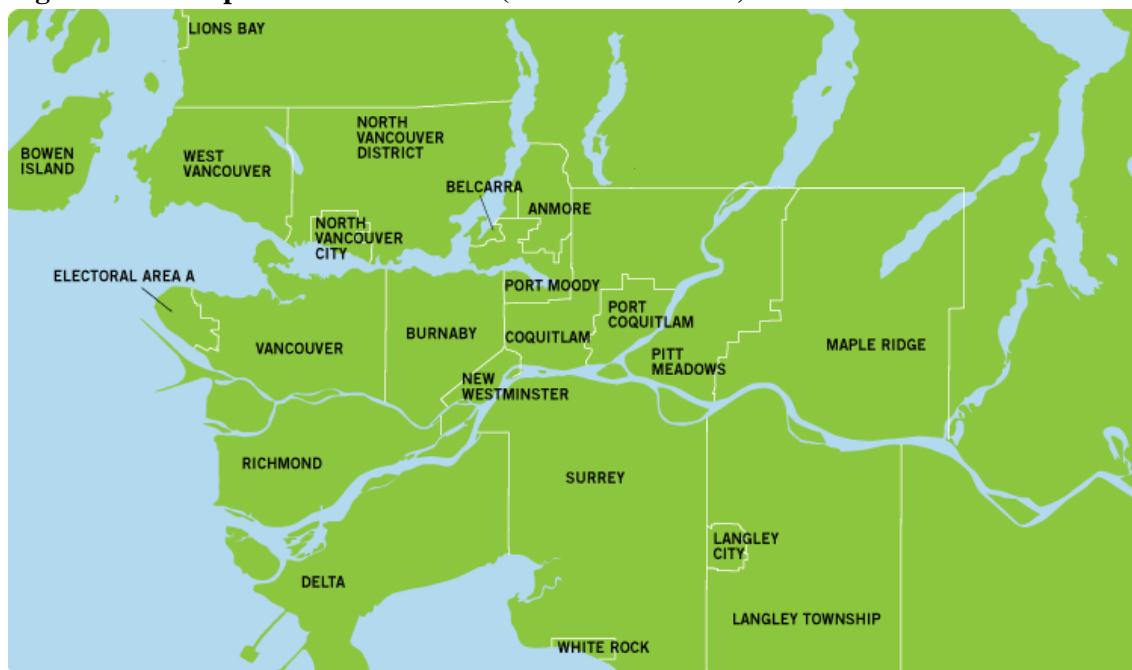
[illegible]

LIONS BAY

BOWEN ISLAND

WEST VANCOUVER

NORTH VANCOUVER DISTRICT

BELCARRA

ANMORE

NORTH VANCOUVER CITY

ELECTORAL AREA A

PORT MOODY

PORT COQUITLAM

VANCOUVER

BURNABY

COQUITLAM

PITT MEADOWS

MAPLE RIDGE

NEW WESTMINSTER

RICHMOND

SURREY

LANGLEY CITY

DELTA

LANGLEY TOWNSHIP

WHITE ROCK